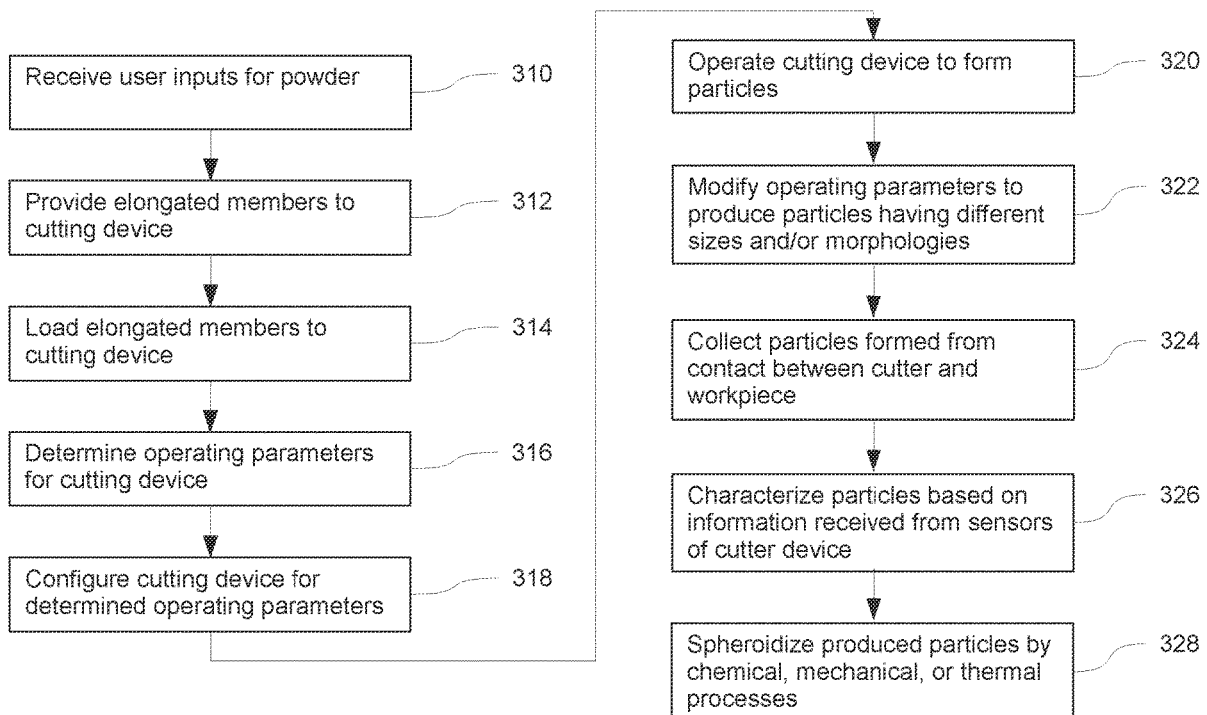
Receive user inputs for powder
310

Provide elongated members to cutting device
312

Load elongated members to cutting device
314

Determine operating parameters for cutting device
316

Configure cutting device for determined operating parameters
318

Operate cutting device to form particles
320

Modify operating parameters to produce particles having different sizes and/or morphologies
322

Collect particles formed from contact between cutter and workpiece
324

Characterize particles based on information received from sensors of cutter device
326

Spheroidize produced particles by chemical, mechanical, or thermal processes
328